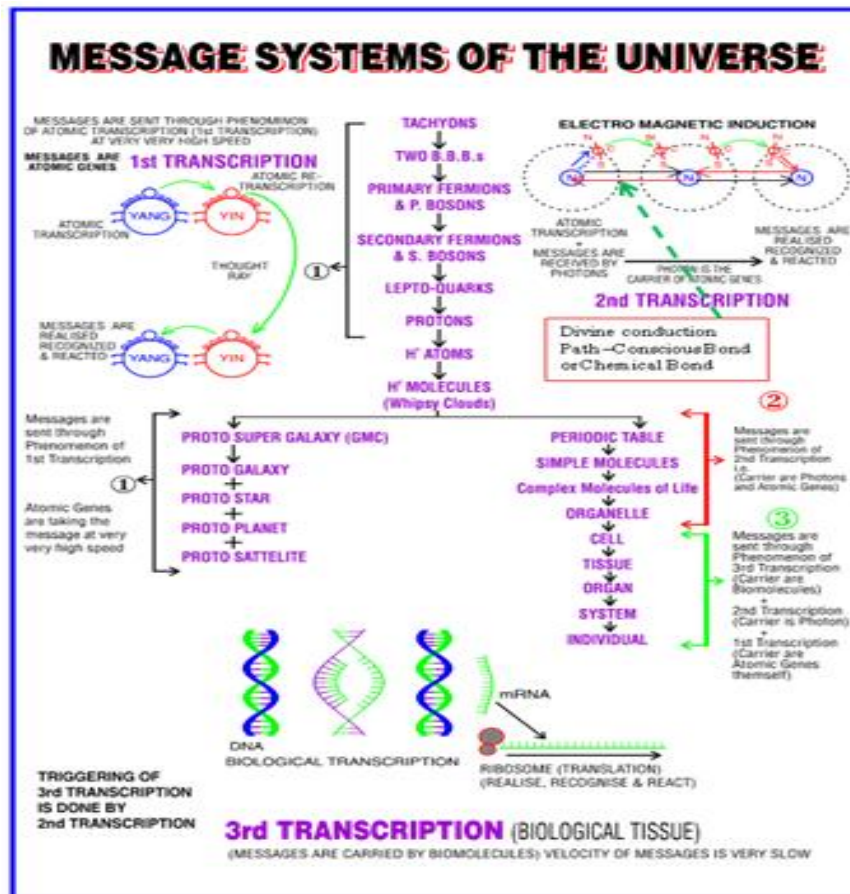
MESSAGE SYSTEMS OF THE UNIVERSE

MESSAGES ARE SENT THROUGH PHENOMINON OF ATOMIC TRANSCRIPTION (1st TRANSCRIPTION) AT VERY VERY HIGH SPEED

MESSAGES ARE ATOMIC GENES

1st TRANSCRIPTION

ATOMIC RE-TRANSCRIPTION

ATOMIC TRANSCRIPTION

YANG

YIN

THOUGHT RAY

①

MESSAGES ARE REALISED RECOGNIZED & REACTED

YANG

YIN

TACHYONS

TWO B.B.B.s

PRIMARY FERMIONS & P. BOSONS

SECONDARY FERMIONS & S. BOSONS

LEPTO-QUARKS

PROTONS

H' ATOMS

H' MOLECULES (Whipsy Clouds)

ELECTRO MAGNETIC INDUCTION

N

N

N

ATOMIC TRANSCRIPTION + MESSAGES ARE RECEIVED BY PHOTONS

PHOTON IS THE CARRIER OF ATOMIC GENES

MESSAGES ARE REALISED RECOGNIZED & REACTED

2nd TRANSCRIPTION

Divine conduction Path→ConsciousBond orChemicalBond

Messages are sent through Phenomenon of 1st Transcription

①

Atomic Genes are taking the message at very very high speed

PROTO SUPER GALAXY (GMC)

PROTO GALAXY

+

PROTO STAR

+

PROTO PLANET

+

PROTO SATTELITE

PERIODIC TABLE

SIMPLE MOLECULES

Complex Molecules of Life

ORGANELLE

CELL

TISSUE

ORGAN

SYSTEM

INDIVIDUAL

②

Messages are sent through Phenomenon of 2nd Transcription i.e. (Carrier are Photons and Atomic Genes)

③

Messages are sent through Phenomenon of 3rd Transcription (Carrier are Biomolecules) + 2nd Transcription (Carrier is Photon) + 1st Transcription (Carrier are Atomic Genes themself)

mRNA

DNA

BIOLOGICAL TRANSCRIPTION

RIBOSOME (TRANSLATION) (REALISE, RECOGNISE & REACT)

TRIGGERING OF 3rd TRANSCRIPTION IS DONE BY 2nd TRANSCRIPTION

3rd TRANSCRIPTION (BIOLOGICAL TISSUE)

(MESSAGES ARE CARRIED BY BIOMOLECULES) VELOCITY OF MESSAGES IS VERY SLOW